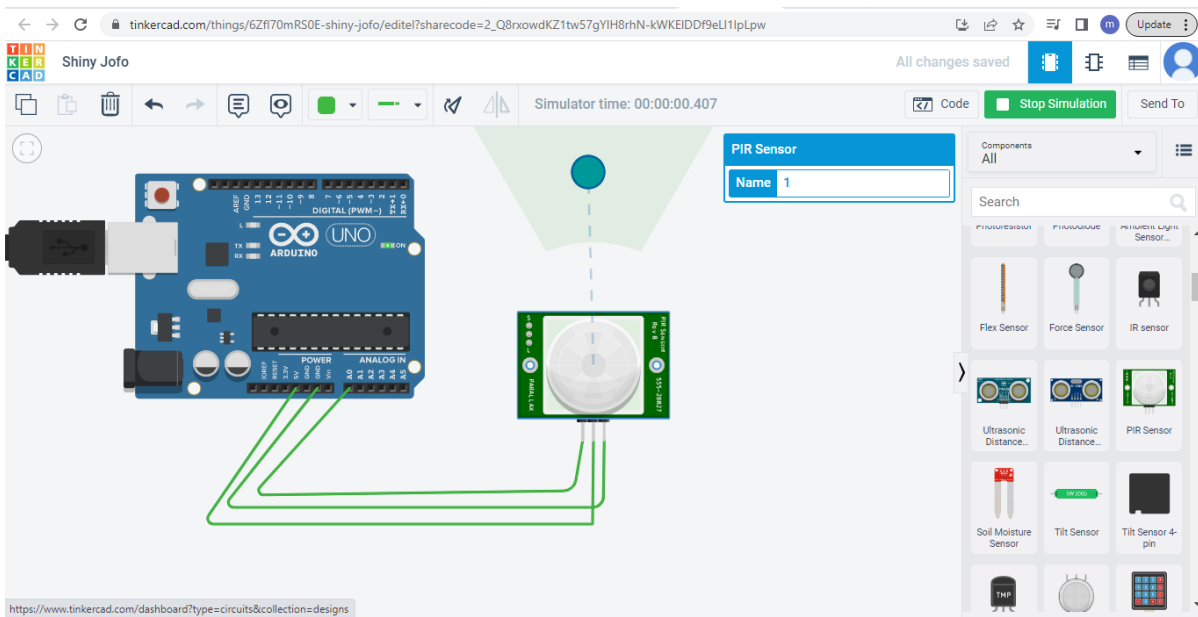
tinkercad.com/things/6ZfI70mRS0E-shiny-jofo/editel?sharecode=2_Q8rxowdKZ1tw57gYIH8rhN-kWKEIDDf9eLI1lpLpw

Update

TIN
KER
CAD

Shiny Jofo

All changes saved

Simulator time: 00:00:00.407

Code

Stop Simulation

Send To

PIR Sensor

Name 1

Components
All

Search

Photoresistor
Photodiode
Ambient Light Sensor...

Flex Sensor
Force Sensor
IR sensor

Ultrasonic Distance...
Ultrasonic Distance...
PIR Sensor

Soil Moisture Sensor
Tilt Sensor
Tilt Sensor 4-pin

TMP

AREF GND 13 12 ~11 ~10 ~9 8 7 ~6 ~5 4 ~3 2 TX▸1 RX◂0
DIGITAL (PWM~)
L
TX
RX
ARDUINO
UNO
ON
IOREF RESET 3.3V 5V GND GND Vin
POWER
A0 A1 A2 A3 A4 A5
ANALOG IN

PIR Sensor Rev B
PARALLAX
555-28027

SW200D

https://www.tinkercad.com/dashboard?type=circuits&collection=designs